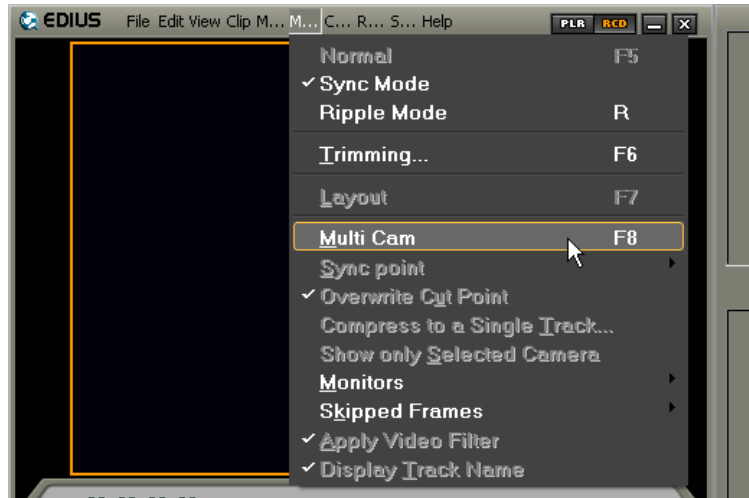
EDIUS File Edit View Clip M... M... C... R... S... Help PLR RCD

Normal F5
✓ Sync Mode
Ripple Mode R
Trimming... F6
Layout F7
Multi Cam F8
Sync point
✓ Overwrite Cut Point
Compress to a Single Track...
Show only Selected Camera
Monitors
Skipped Frames
✓ Apply Video Filter
✓ Display Track Name